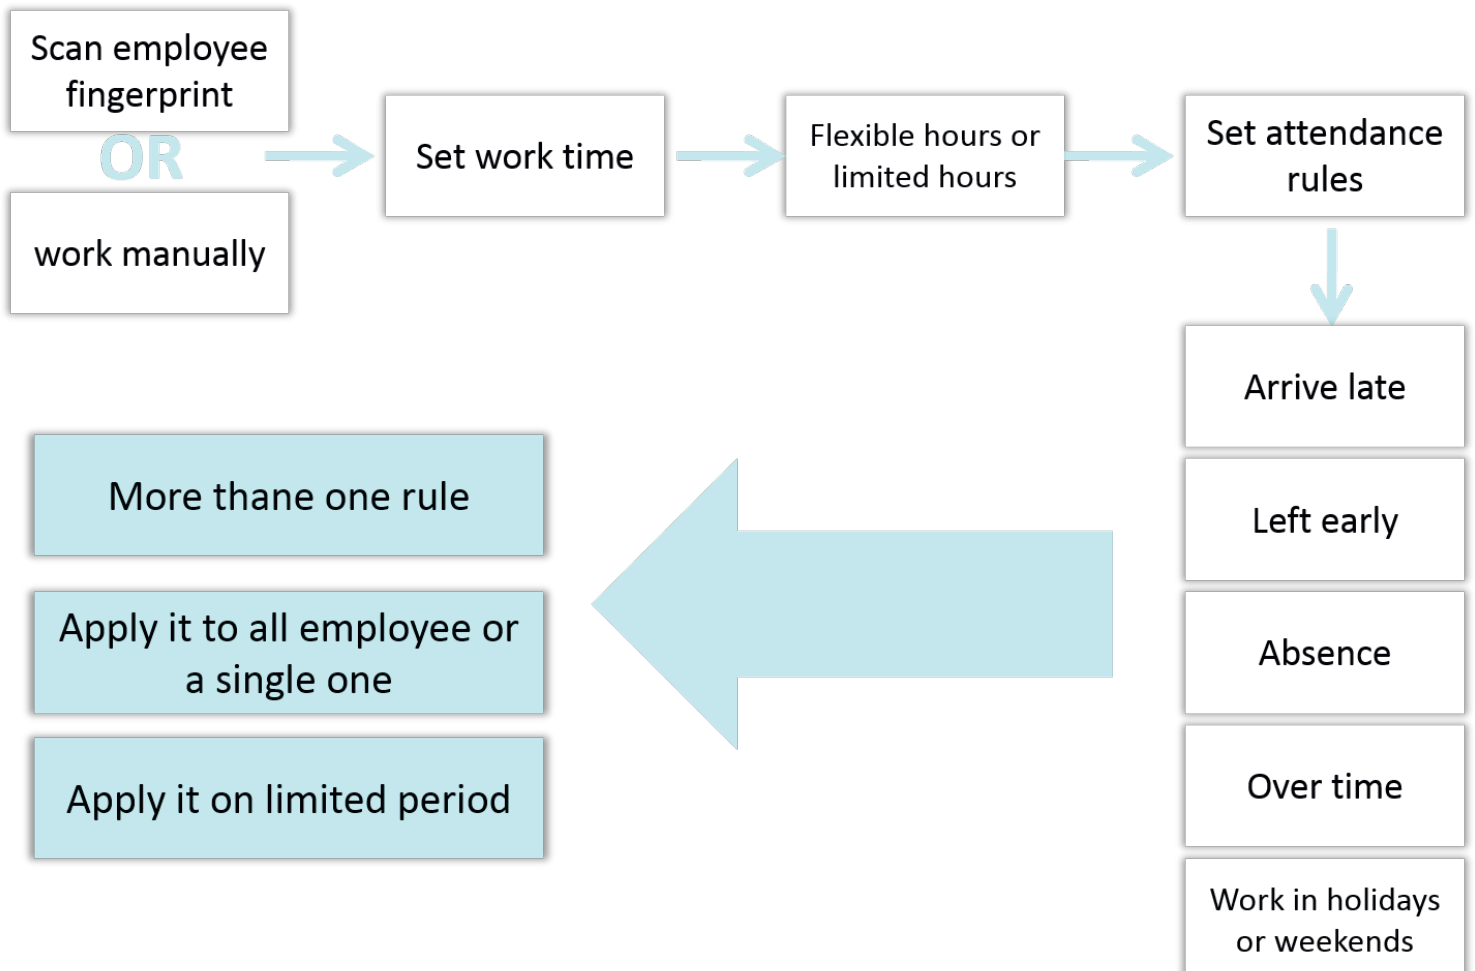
Scan employee fingerprint

OR

work manually

Set work time

Flexible hours or limited hours

Set attendance rules

Arrive late

Left early

Absence

Over time

Work in holidays or weekends

More thane one rule

Apply it to all employee or a single one

Apply it on limited period